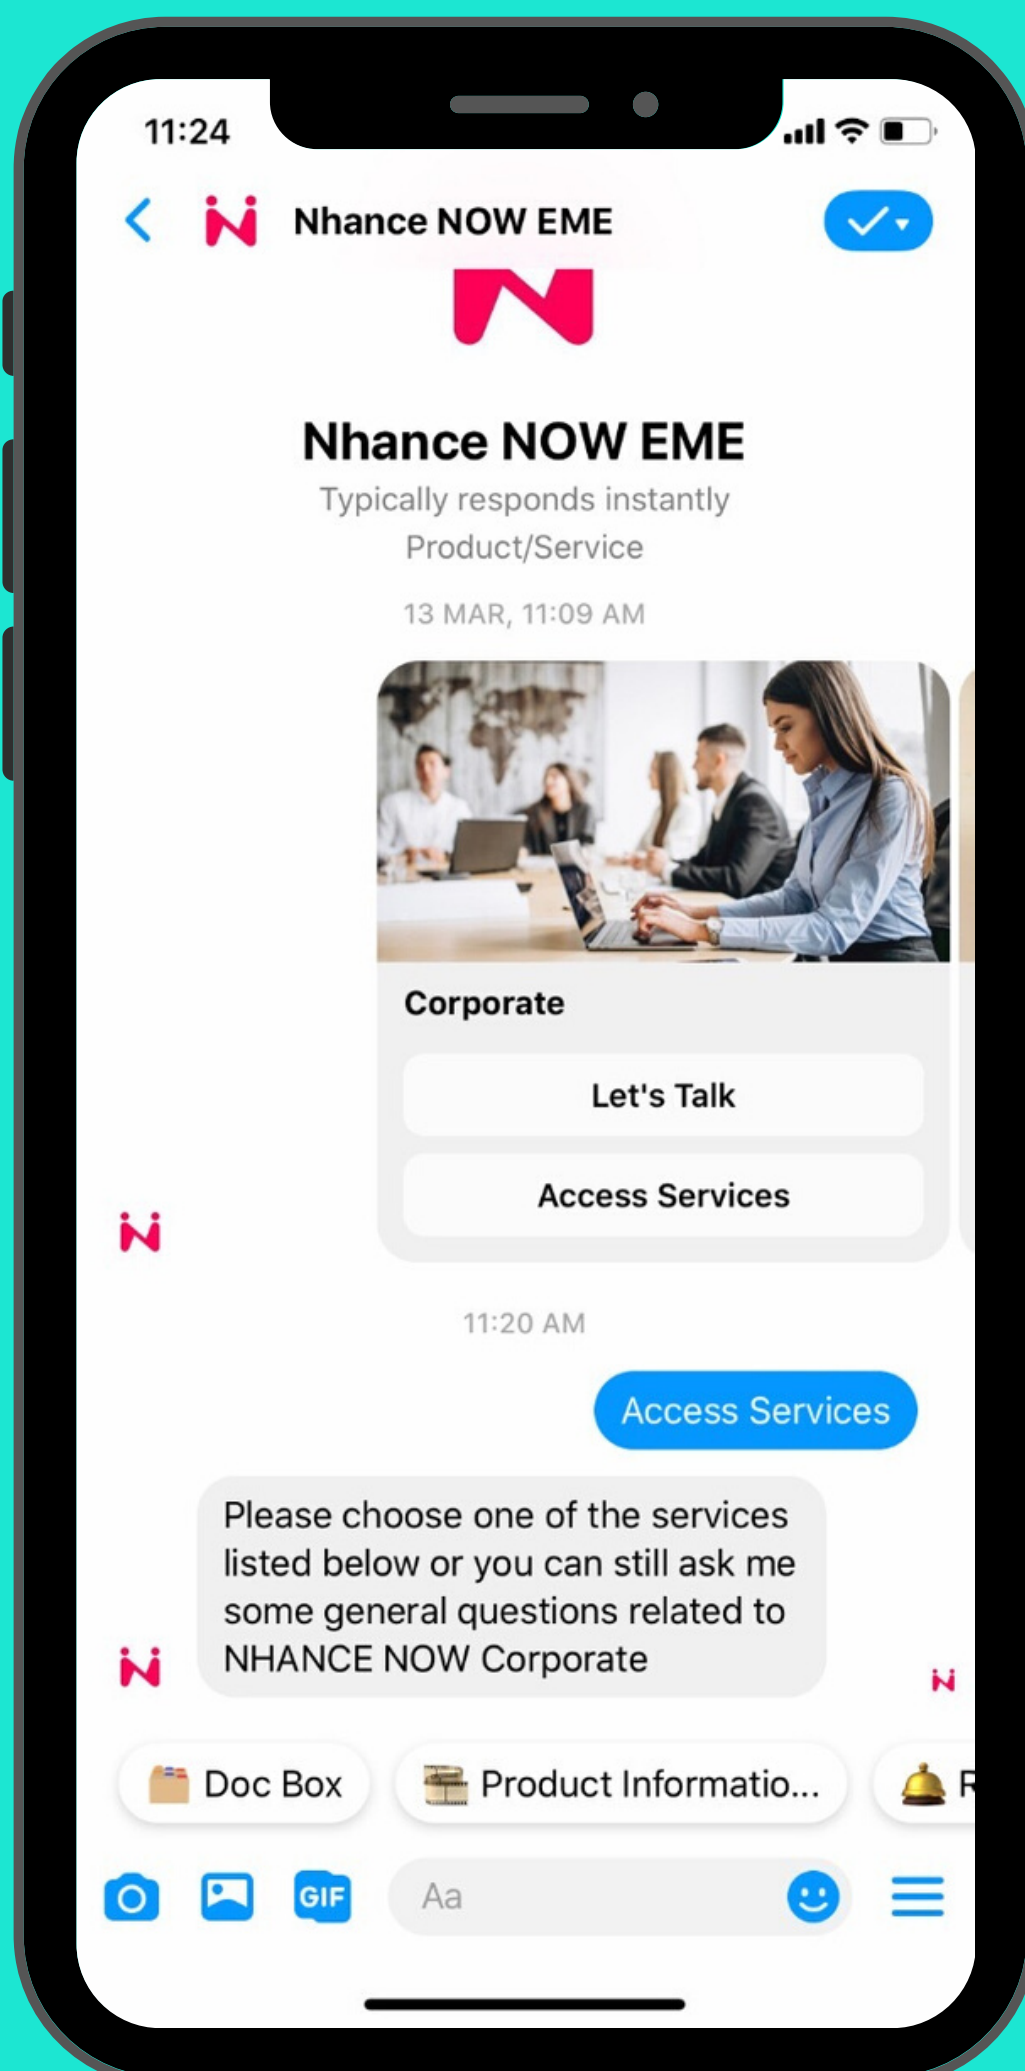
11:24

Nhance NOW EME

Nhance NOW EME
Typically responds instantly
Product/Service

13 MAR, 11:09 AM

Corporate

Let's Talk

Access Services

11:20 AM

Access Services

Please choose one of the services listed below or you can still ask me some general questions related to NHANCE NOW Corporate

Doc Box
Product Informatio...
R

GIF
Aa